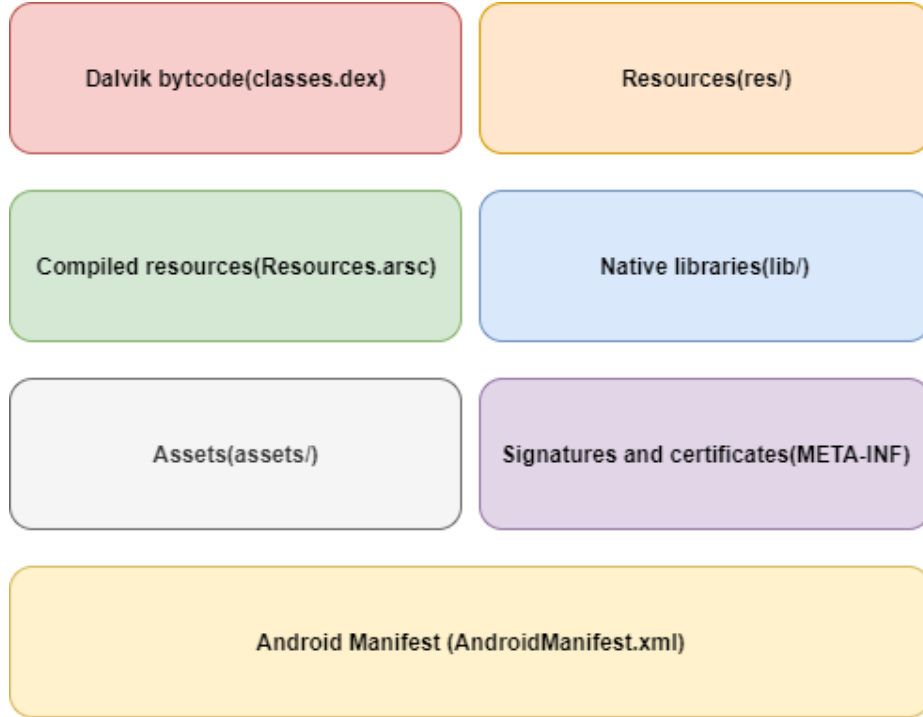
Dalvik bytcode(classes.dex)

Resources(res/)

Compiled resources(Resources.arsc)

Native libraries(lib/)

Assets(assets/)

Signatures and certificates(META-INF)

Android Manifest (AndroidManifest.xml)